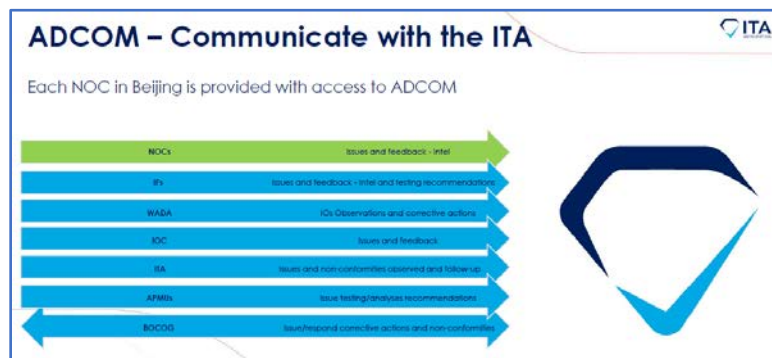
ADCOM – Communicate with the ITA

ITA

Each NOC in Beijing is provided with access to ADCOM

NOCs Issues and feedback - Intel

IFs Issues and feedback - Intel and testing recommendations

WADA IOs Observations and corrective actions

IOC Issues and feedback

ITA Issues and non-conformities observed and follow-up

APMUs Issue testing/analyses recommendations

BOCOG Issue/respond corrective actions and non-conformities